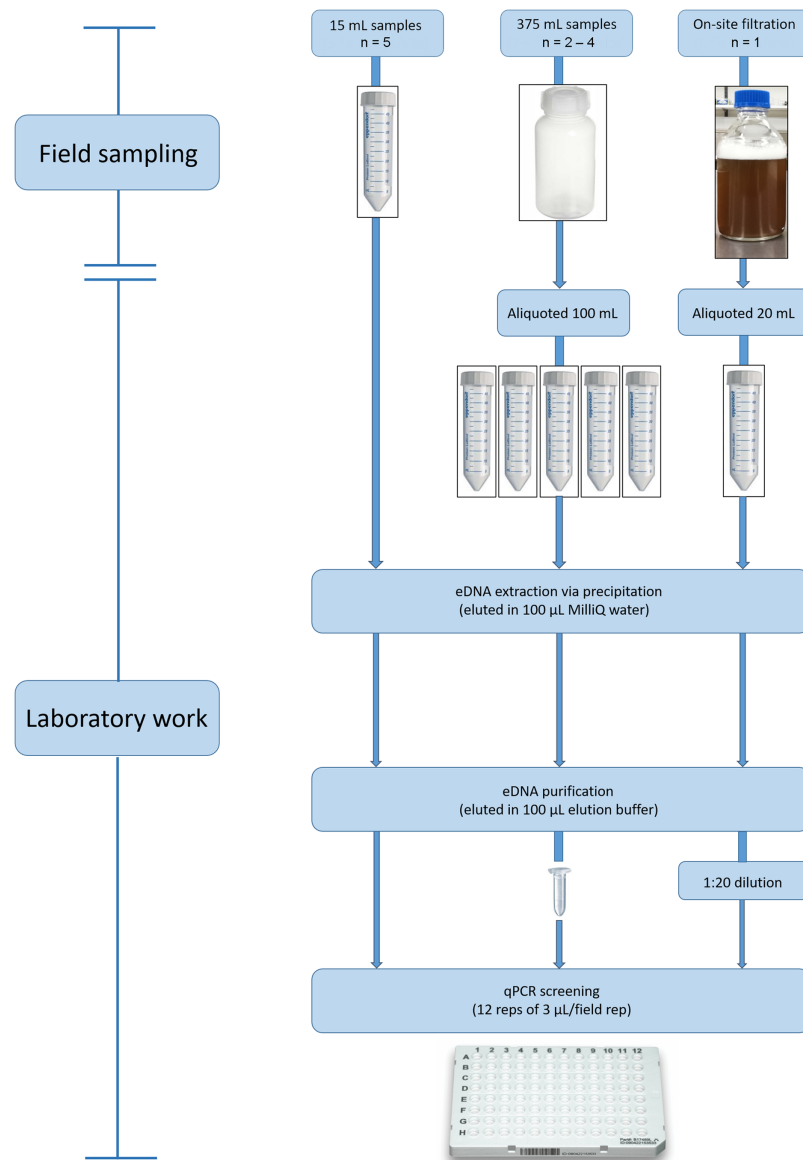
15 mL samples
n = 5

375 mL samples
n = 2 – 4

On-site filtration
n = 1

Field sampling

Aliquoted 100 mL

Aliquoted 20 mL

eDNA extraction via precipitation
(eluted in 100 µL MilliQ water)

Laboratory work

eDNA purification
(eluted in 100 µL elution buffer)

1:20 dilution

qPCR screening
(12 reps of 3 µL/field rep)

1 2 3 4 5 6 7 8 9 10 11 12
A
B
C
D
E
F
G
H